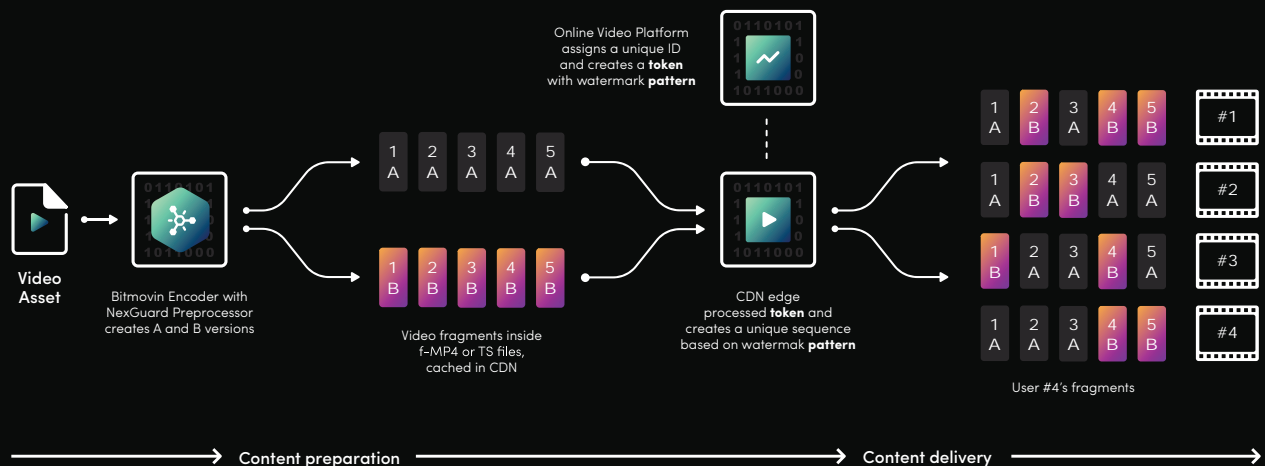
Online Video Platform assigns a unique ID and creates a **token** with watermark **pattern**

0110101
1 1
1 0
1 0
1011000

0110101
1011000

Video Asset

Bitmovin Encoder with NexGuard Preprocessor creates A and B versions

| 1 | 2 | 3 | 4 | 5 |
|---|---|---|---|---|
| A | A | A | A | A |

| 1 | 2 | 3 | 4 | 5 |
|---|---|---|---|---|
| B | B | B | B | B |

Video fragments inside f-MP4 or TS files, cached in CDN

CDN edge processed **token** and creates a unique sequence based on watermak **pattern**

| 1 | 2 | 3 | 4 | 5 | |
|---|---|---|---|---|---|
| A | B | A | B | B | #1 |

| 1 | 2 | 3 | 4 | 5 | |
|---|---|---|---|---|---|
| A | B | B | A | A | #2 |

| 1 | 2 | 3 | 4 | 5 | |
|---|---|---|---|---|---|
| B | A | A | B | A | #3 |

| 1 | 2 | 3 | 4 | 5 | |
|---|---|---|---|---|---|
| A | A | A | B | B | #4 |

User #4's fragments

Content preparation

Content delivery